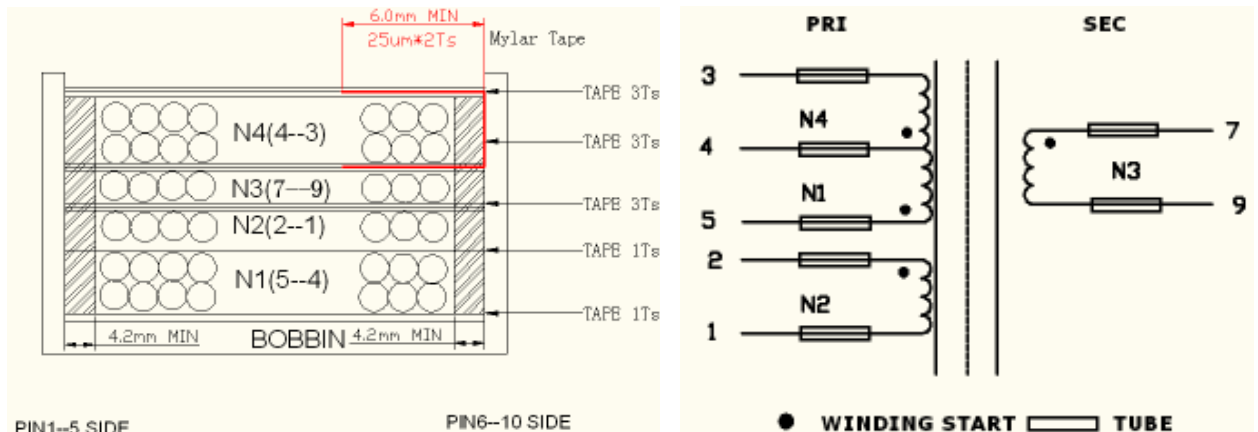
6.0mm MIN
25um*2Ts
Mylar Tape

TAPE 3Ts
N4(4--3)
TAPE 3Ts
N3(7---9)
TAPE 3Ts
N2(2--1)
TAPE 1Ts
N1(5--4)
TAPE 1Ts
4.2mm MIN
BOBBIN
4.2mm MIN

PIN1--5 SIDE
PIN6--10 SIDE

PRI
SEC
3
N4
4
N1
5
2
N2
1
7
N3
9

WINDING START
TUBE